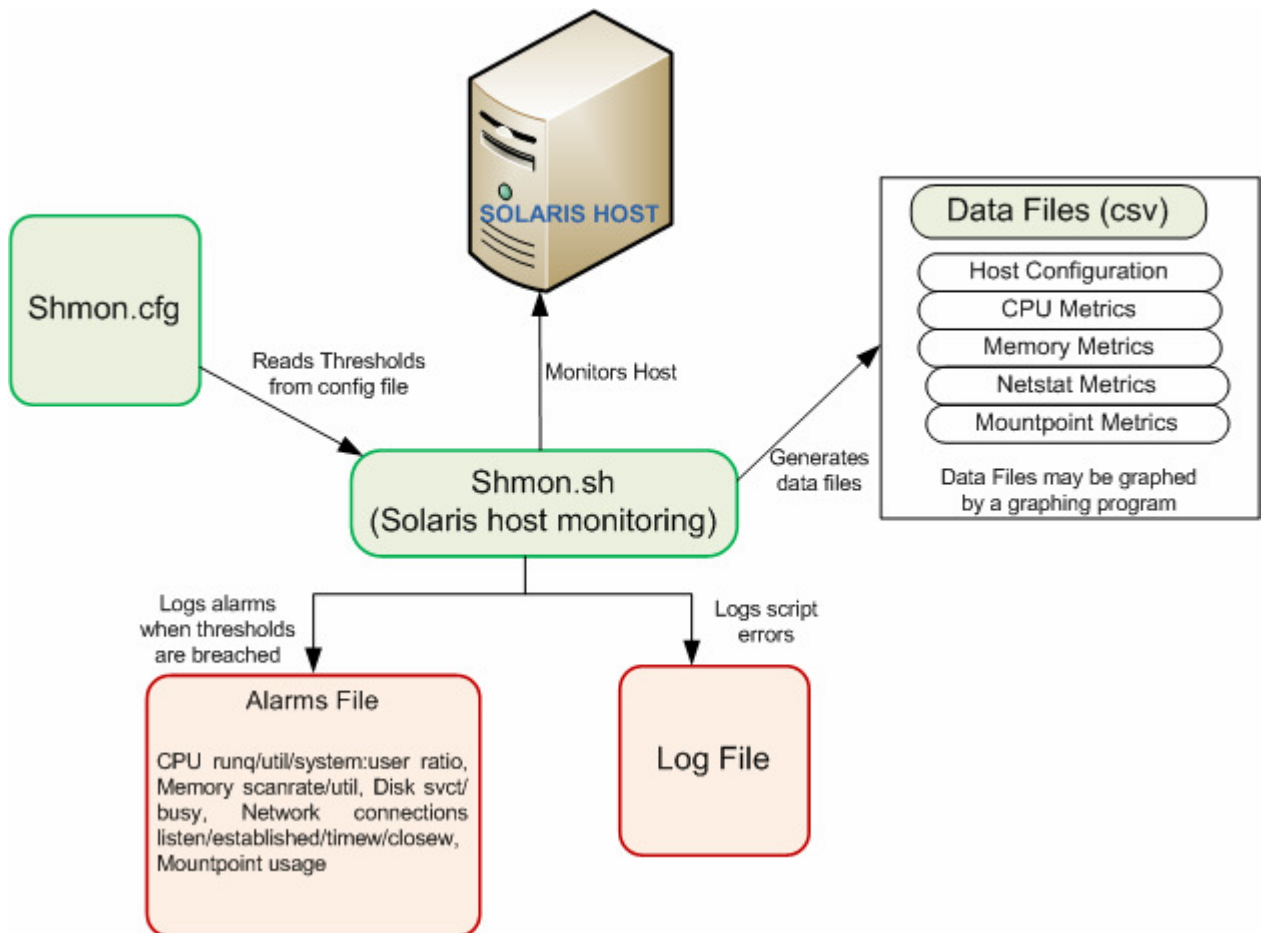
SOLARIS HOST

Shmon.cfg

Reads Thresholds from config file

Monitors Host

Data Files (csv)

Host Configuration

CPU Metrics

Memory Metrics

Netstat Metrics

Mountpoint Metrics

Data Files may be graphed by a graphing program

Generates data files

Shmon.sh
(Solaris host monitoring)

Logs alarms when thresholds are breached

Logs script errors

Alarms File

CPU runq/util/system:user ratio, Memory scanrate/util, Disk svct/busy, Network connections listen/established/timew/closew, Mountpoint usage

Log File